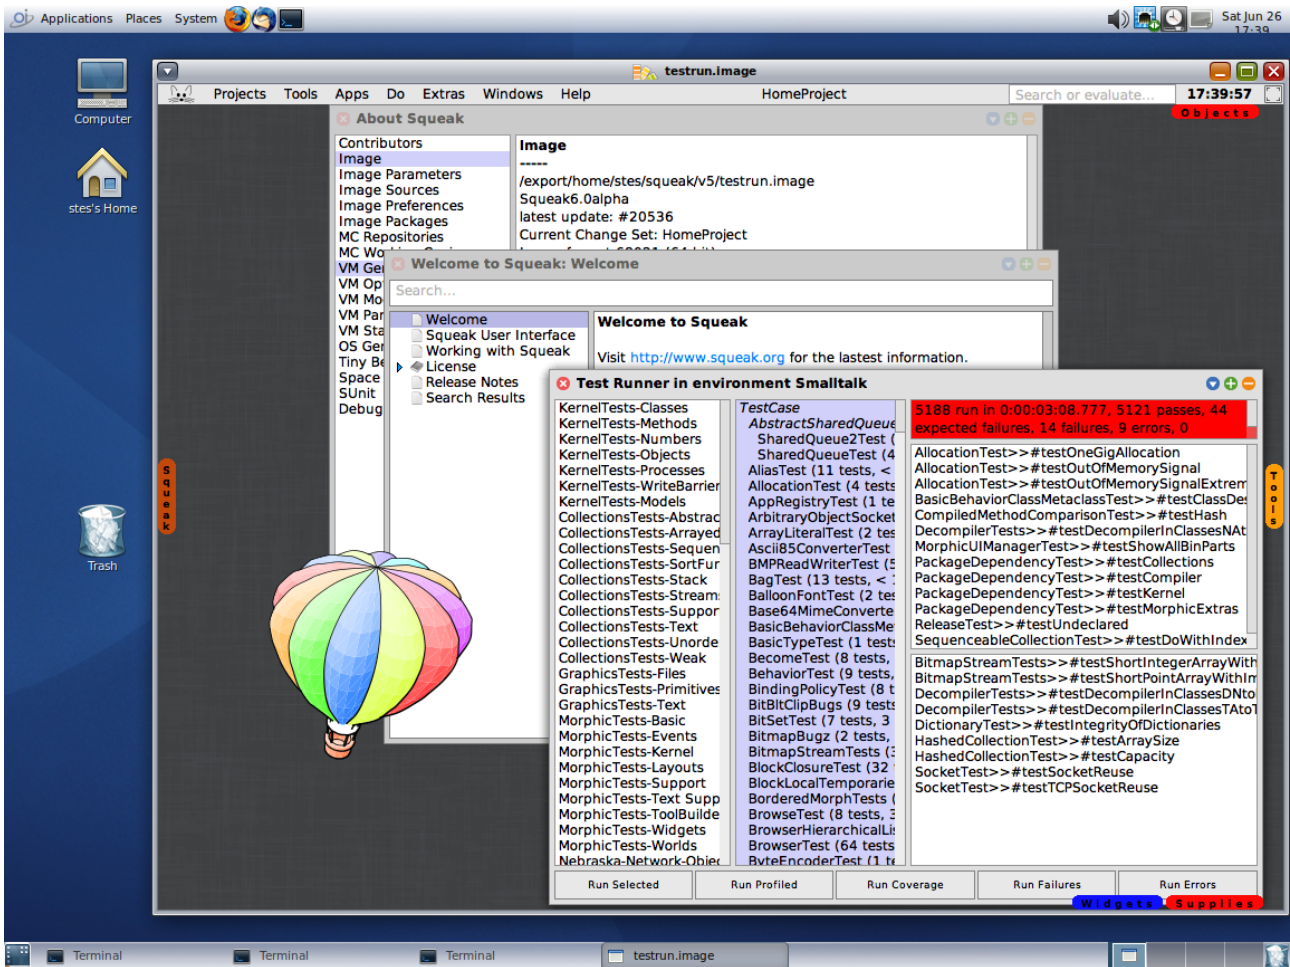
Applications Places System

Sat Jun 26
17:39

Computer

stes's Home

Trash

testrun.image

Projects Tools Apps Do Extras Windows Help HomeProject Search or evaluate... 17:39:57

Objects

About Squeak

Contributors
Image
Image Parameters
Image Sources
Image Preferences
Image Packages
MC Repositories
MC Wo
VM Ge
VM Op
VM Mo
VM Par
VM Sta
OS Ge
Tiny Be
Space
SUnit
Debug

Image
-----
/export/home/stes/squeak/v5/testrun.image
Squeak6.0alpha
latest update: #20536
Current Change Set: HomeProject

Welcome to Squeak: Welcome

Search...

Welcome
Squeak User Interface
Working with Squeak
License
Release Notes
Search Results

Welcome to Squeak

Visit http://www.squeak.org for the lastest information.

Squeak

Test Runner in environment Smalltalk

KernelTests-Classes
KernelTests-Methods
KernelTests-Numbers
KernelTests-Objects
KernelTests-Processes
KernelTests-WriteBarrier
KernelTests-Models
CollectionsTests-Abstrac
CollectionsTests-Arrayed
CollectionsTests-Sequen
CollectionsTests-SortFur
CollectionsTests-Stack
CollectionsTests-Stream
CollectionsTests-Suppor
CollectionsTests-Text
CollectionsTests-Unorde
CollectionsTests-Weak
GraphicsTests-Files
GraphicsTests-Primitives
GraphicsTests-Text
MorphicTests-Basic
MorphicTests-Events
MorphicTests-Kernel
MorphicTests-Layouts
MorphicTests-Support
MorphicTests-Text Supp
MorphicTests-ToolBuilde
MorphicTests-Widgets
MorphicTests-Worlds
Nebraska-Network-Objec

TestCase
AbstractSharedQueue
SharedQueue2Test (
SharedQueueTest (4
AliasTest (11 tests, <
AllocationTest (4 tests
AppRegistryTest (1 te
ArbitraryObjectSocket
ArrayLiteralTest (2 tes
Ascii85ConverterTest
BMPReadWriterTest (5
BagTest (13 tests, <
BalloonFontTest (2 tes
Base64MimeConverte
BasicBehaviorClassMe
BasicTypeTest (1 test
BecomeTest (8 tests,
BehaviorTest (9 tests,
BindingPolicyTest (8 t
BitBltClipBugs (9 tests
BitSetTest (7 tests, 3
BitmapBugz (2 tests,
BitmapStreamTests (
BlockClosureTest (32
BlockLocalTemporarie
BorderedMorphTests (
BrowseTest (8 tests, 3
BrowserHierarchicalLi
BrowserTest (64 tests
ByteEncoderTest (1 te

5188 run in 0:00:03:08.777, 5121 passes, 44 expected failures, 14 failures, 9 errors, 0

AllocationTest>>#testOneGigAllocation
AllocationTest>>#testOutOfMemorySignal
AllocationTest>>#testOutOfMemorySignalExtrem
BasicBehaviorClassMetaclassTest>>#testClassDes
CompiledMethodComparisonTest>>#testHash
DecompilerTests>>#testDecompilerInClassesNAt
MorphicUIManagerTest>>#testShowAllBinParts
PackageDependencyTest>>#testCollections
PackageDependencyTest>>#testCompiler
PackageDependencyTest>>#testKernel
PackageDependencyTest>>#testMorphicExtras
ReleaseTest>>#testUndeclared
SequenceableCollectionTest>>#testDoWithIndex

BitmapStreamTests>>#testShortIntegerArrayWith
BitmapStreamTests>>#testShortPointArrayWithIn
DecompilerTests>>#testDecompilerInClassesDNto
DecompilerTests>>#testDecompilerInClassesTAtoT
DictionaryTest>>#testIntegrityOfDictionaries
HashedCollectionTest>>#testArraySize
HashedCollectionTest>>#testCapacity
SocketTest>>#testSocketReuse
SocketTest>>#testTCPSocketReuse

Tools

Run Selected Run Profiled Run Coverage Run Failures Run Errors

Widgets Supplies

Terminal Terminal Terminal testrun.image